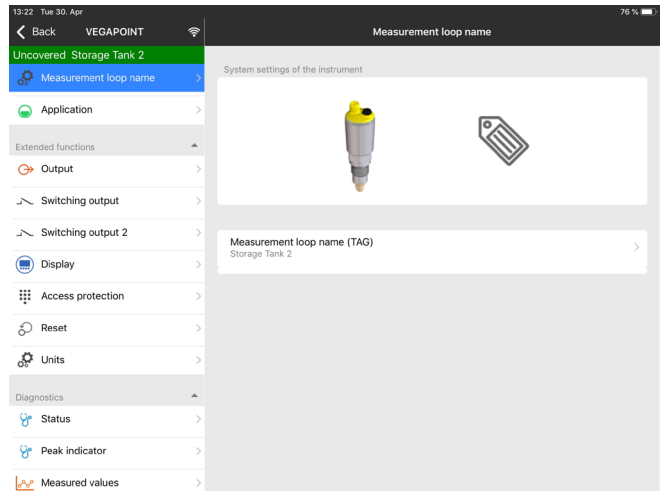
13:22 Tue 30. Apr

76 %

Back VEGAPOINT

Measurement loop name

Uncovered Storage Tank 2

Measurement loop name

Application

Extended functions

Output

Switching output

Switching output 2

Display

Access protection

Reset

Units

Diagnostics

Status

Peak indicator

Measured values

System settings of the instrument

Measurement loop name (TAG)
Storage Tank 2